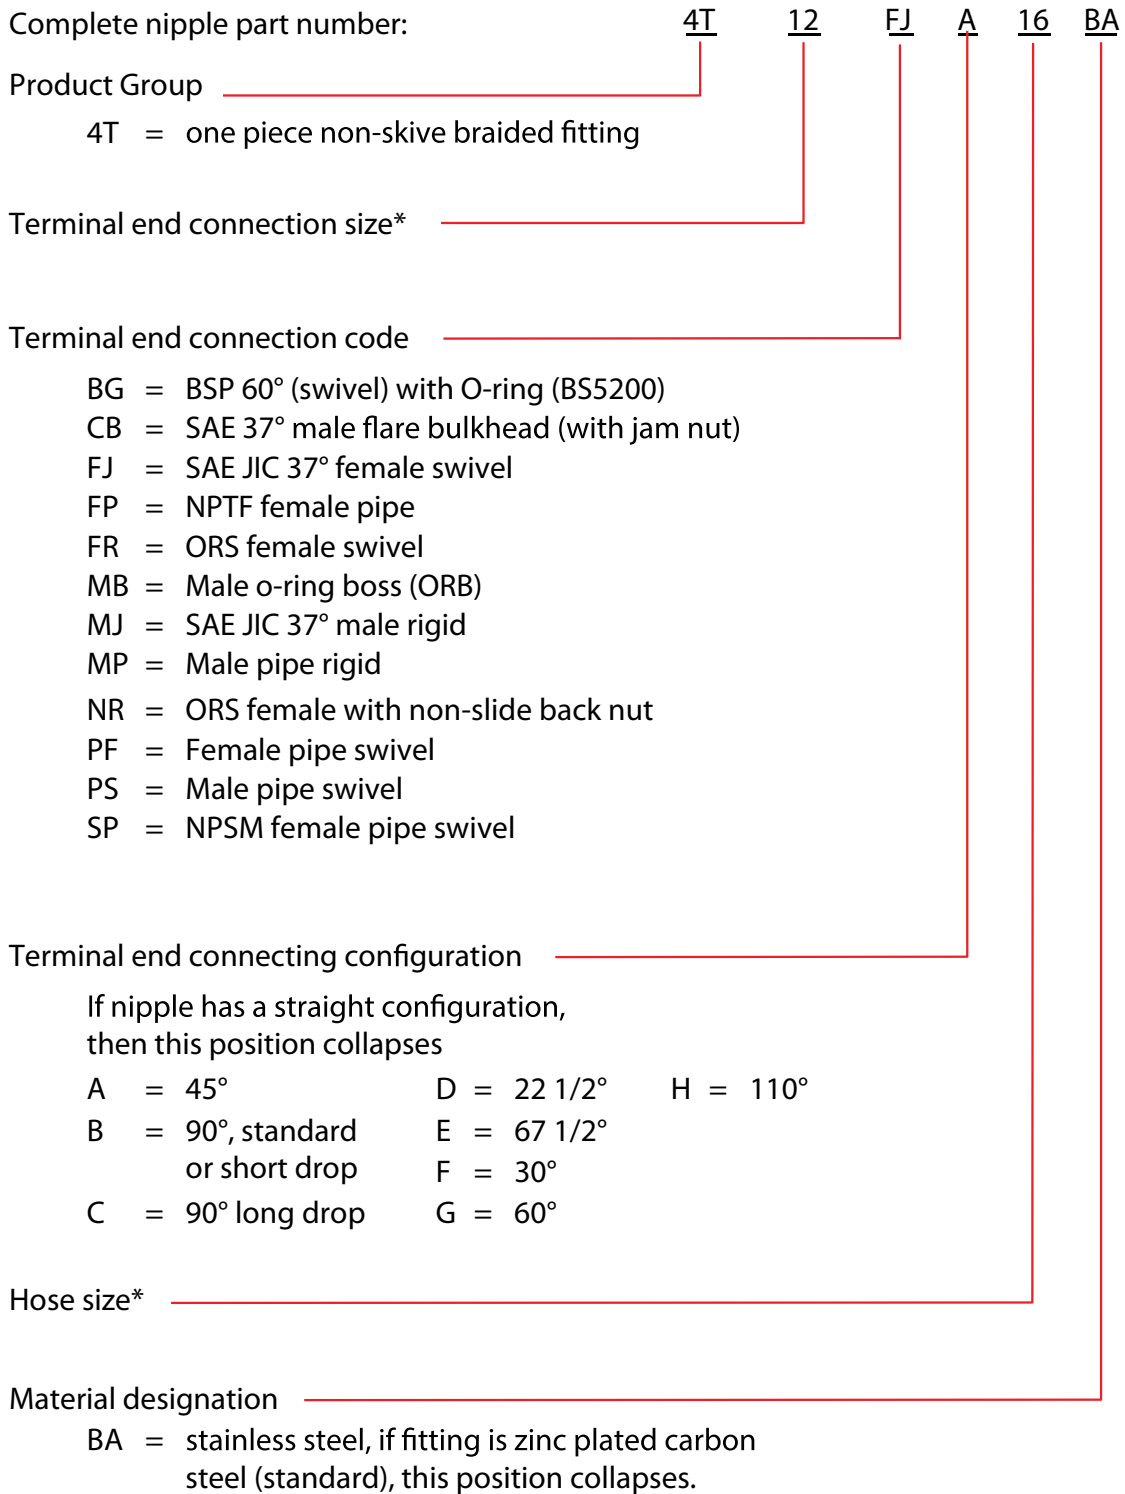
Complete nipple part number: 4T 12 FJ A 16 BA

Product Group

4T = one piece non-skive braided fitting

Terminal end connection size*

Terminal end connection code

BG = BSP 60° (swivel) with O-ring (BS5200)
CB = SAE 37° male flare bulkhead (with jam nut)
FJ = SAE JIC 37° female swivel
FP = NPTF female pipe
FR = ORS female swivel
MB = Male o-ring boss (ORB)
MJ = SAE JIC 37° male rigid
MP = Male pipe rigid
NR = ORS female with non-slide back nut
PF = Female pipe swivel
PS = Male pipe swivel
SP = NPSM female pipe swivel

Terminal end connecting configuration

If nipple has a straight configuration, then this position collapses

A = 45°
B = 90°, standard or short drop
C = 90° long drop

D = 22 1/2°
E = 67 1/2°
F = 30°
G = 60°

H = 110°

Hose size*

Material designation

BA = stainless steel, if fitting is zinc plated carbon steel (standard), this position collapses.